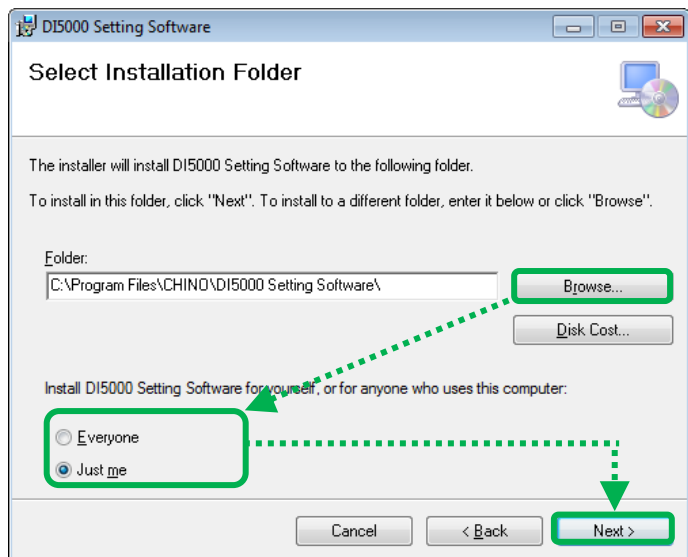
DI5000 Setting Software

Select Installation Folder

The installer will install DI5000 Setting Software to the following folder.

To install in this folder, click "Next". To install to a different folder, enter it below or click "Browse".

Folder:

C:\Program Files\CHINO\DI5000 Setting Software\

Browse...

Disk Cost...

Install DI5000 Setting Software for yourself, or for anyone who uses this computer:

Everyone

Just me

Cancel

< Back

Next >